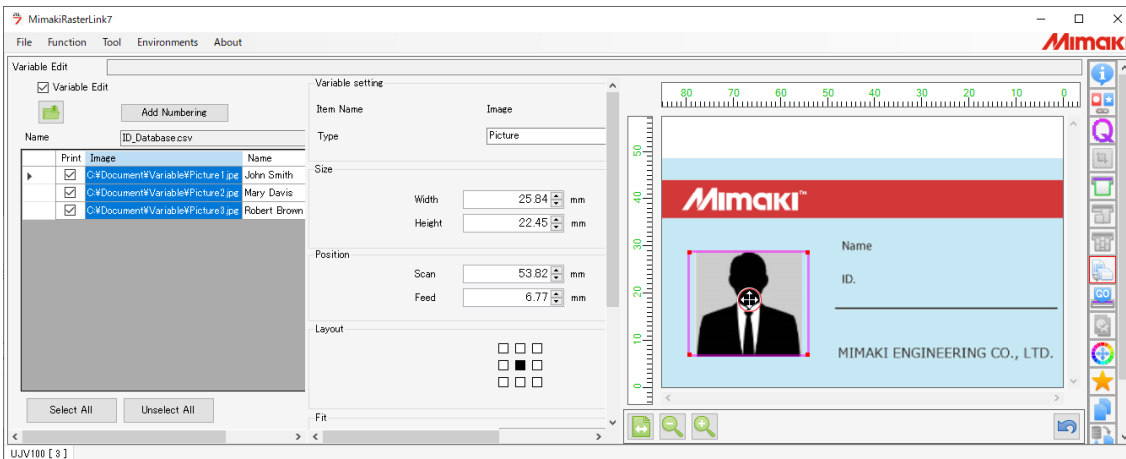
MimakiRasterLink7

File Function Tool Environments About

Mimaki

Variable Edit

Variable Edit

Add Numbering

Name ID_Database.csv

| | Print | Image | Name |
|---|---|---|---|
| ▸ | ☑ | C:¥Document¥Variable¥Picture1.jpe | John Smith |
| | ☑ | C:¥Document¥Variable¥Picture2.jpe | Mary Davis |
| | ☑ | C:¥Document¥Variable¥Picture3.jpe | Robert Brown |

Select All Unselect All

Variable setting

Item Name Image

Type Picture

Size

Width 25.84 mm

Height 22.45 mm

Position

Scan 53.82 mm

Feed 6.77 mm

Layout

Fit

80 70 60 50 40 30 20 10 0

50 40 30 20 10 0

Mimaki™

Name

ID.

MIMAKI ENGINEERING CO., LTD.

UJV100 [ 3 ]